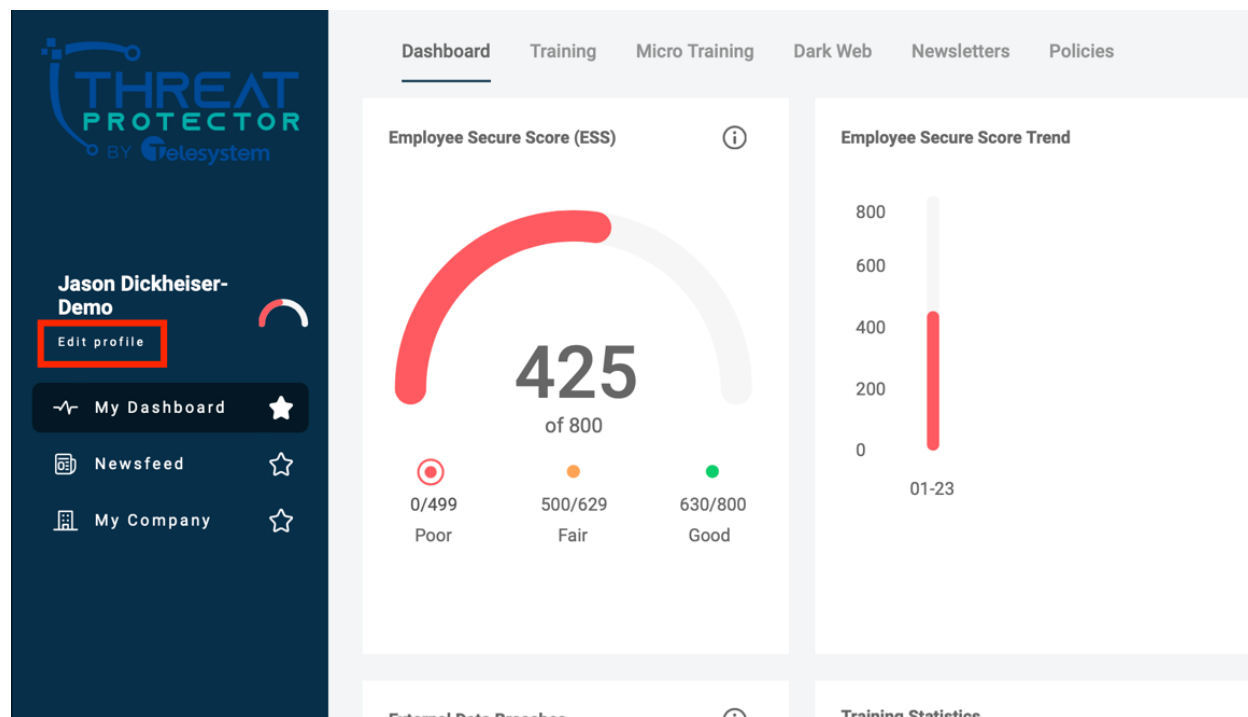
THREAT PROTECTOR BY Telesystem

Jason Dickheiser-Demo

Edit profile

My Dashboard

Newsfeed

My Company

Dashboard Training Micro Training Dark Web Newsletters Policies

Employee Secure Score (ESS)

425

of 800

0/499
Poor

500/629
Fair

630/800
Good

Employee Secure Score Trend

800
600
400
200
0

01-23

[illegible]

Training Statistics